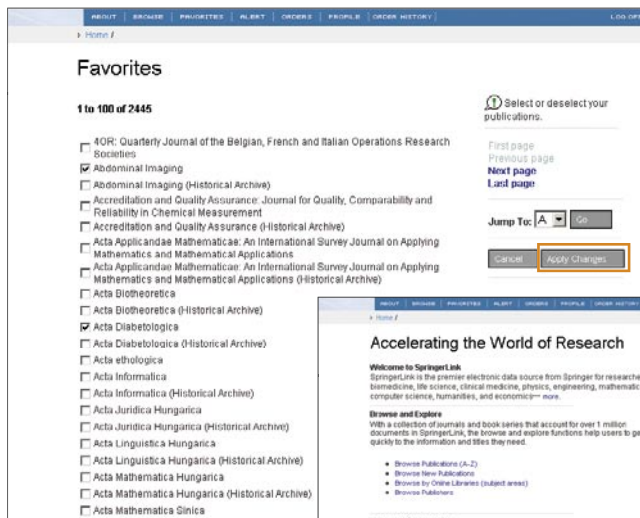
ABOUT | BROWSE | FAVORITES | ALERT | ORDERS | PROFILE | ORDER HISTORY | LOG OFF

Home /

Favorites

1 to 100 of 2445

Select or deselect your publications.

First page
Previous page
Next page
Last page

Jump To: A Go

Cancel
Apply Changes

4OR: Quarterly Journal of the Belgian, French and Italian Operations Research Societies
Abdominal Imaging
Abdominal Imaging (Historical Archive)
Accreditation and Quality Assurance: Journal for Quality, Comparability and Reliability in Chemical Measurement
Accreditation and Quality Assurance (Historical Archive)
Acta Applicandae Mathematicae: An International Survey Journal on Applying Mathematics and Mathematical Applications
Acta Applicandae Mathematicae: An International Survey Journal on Applying Mathematics and Mathematical Applications (Historical Archive)
Acta Biotheoretica
Acta Biotheoretica (Historical Archive)
Acta Diabetologica
Acta Diabetologica (Historical Archive)
Acta ethologica
Acta Informatica
Acta Informatica (Historical Archive)
Acta Juridica Hungarica
Acta Juridica Hungarica (Historical Archive)
Acta Linguistica Hungarica
Acta Linguistica Hungarica (Historical Archive)
Acta Mathematica Hungarica
Acta Mathematica Hungarica (Historical Archive)
Acta Mathematica Sinica

ABOUT | BROWSE | FAVORITES | ALERT | ORDERS | PROFILE | ORDER HISTORY

Home /

Accelerating the World of Research

Welcome to SpringerLink
SpringerLink is the premier electronic data source from Springer for researche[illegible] biomedicine, life science, clinical medicine, physics, engineering, mathematic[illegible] computer science, humanities, and economics— more.

Browse and Explore
With a collection of journals and book series that account for over 1 million documents in SpringerLink, the browse and explore functions help users to ge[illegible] quickly to the information and titles they need.

Browse Publications (A-Z)
Browse New Publications
Browse by Online Libraries (subject areas)
Browse Publishers